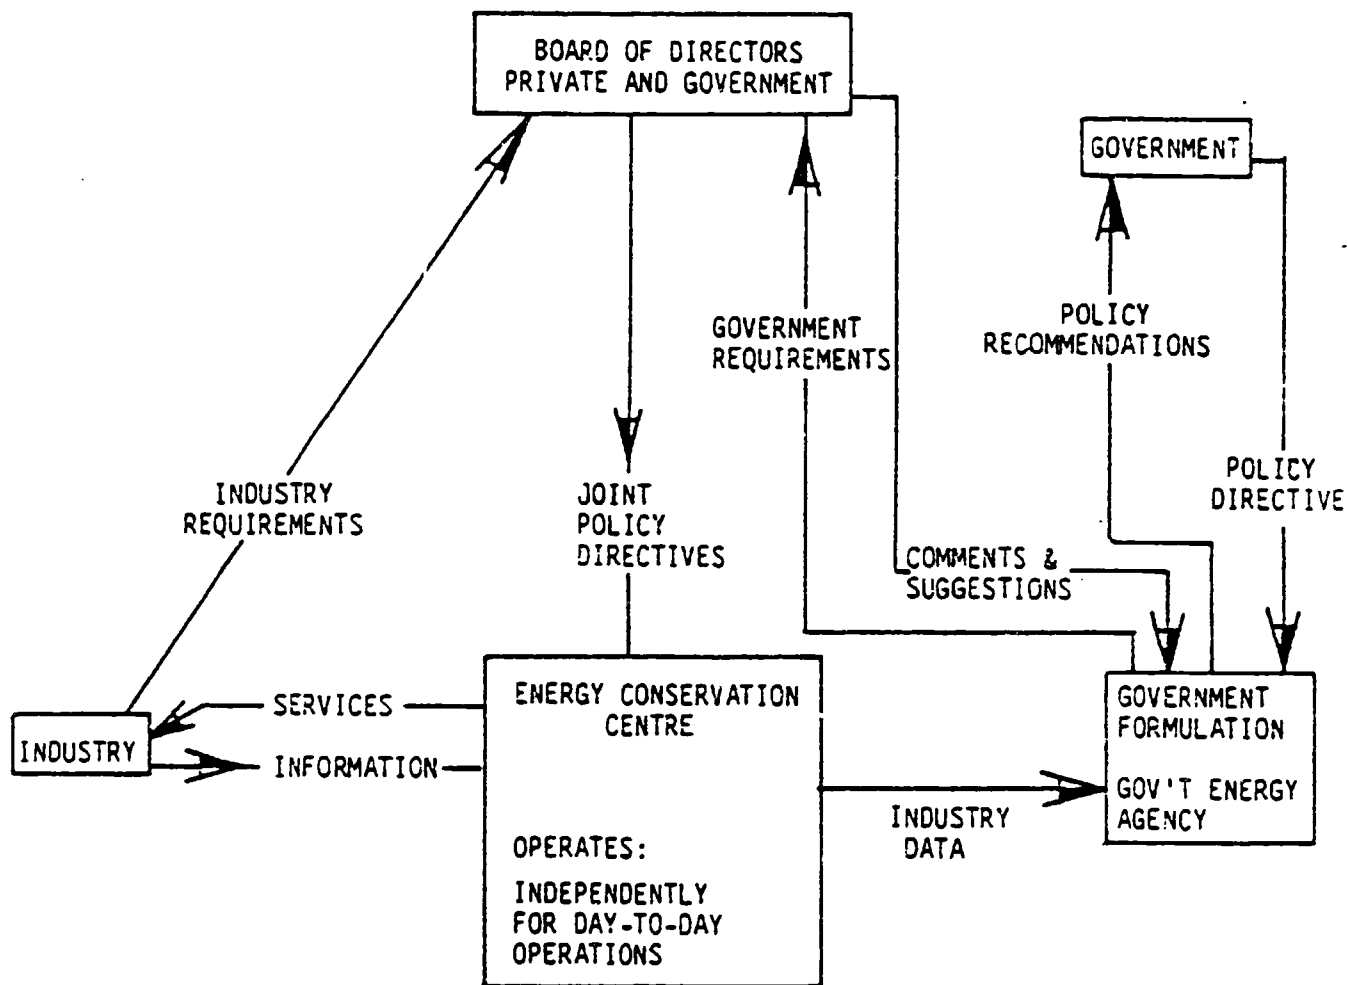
BOARD OF DIRECTORS
PRIVATE AND GOVERNMENT

GOVERNMENT

GOVERNMENT
REQUIREMENTS

POLICY
RECOMMENDATIONS

INDUSTRY
REQUIREMENTS

JOINT
POLICY
DIRECTIVES

POLICY
DIRECTIVE

COMMENTS &
SUGGESTIONS

INDUSTRY

SERVICES

INFORMATION

ENERGY CONSERVATION
CENTRE

OPERATES:

INDEPENDENTLY
FOR DAY-TO-DAY
OPERATIONS

INDUSTRY
DATA

GOVERNMENT
FORMULATION

GOV'T ENERGY
AGENCY